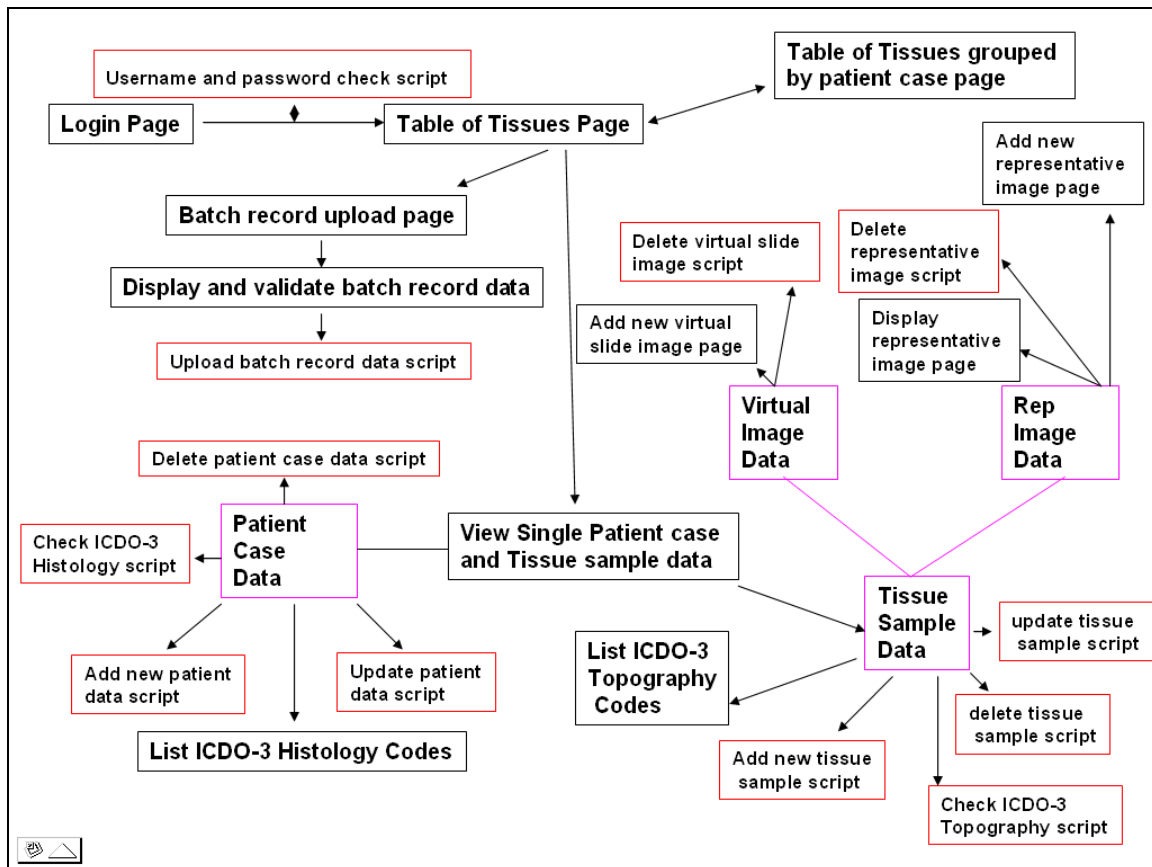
Username and password check script

Login Page

Table of Tissues Page

Table of Tissues grouped by patient case page

Add new representative image page

Batch record upload page

Delete virtual slide image script

Delete representative image script

Display and validate batch record data

Add new virtual slide image page

Display representative image page

Upload batch record data script

Virtual Image Data

Rep Image Data

Delete patient case data script

Patient Case Data

View Single Patient case and Tissue sample data

Check ICDO-3 Histology script

Tissue Sample Data

update tissue sample script

List ICDO-3 Topography Codes

Add new patient data script

Update patient data script

delete tissue sample script

List ICDO-3 Histology Codes

Add new tissue sample script

Check ICDO-3 Topography script